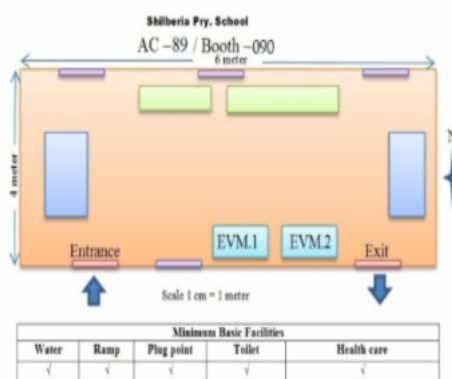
Shilberia Pry. School

AC –89 / Booth –090

6 meter

4 meter

EVM.1

EVM.2

Entrance

Exit

Scale 1 cm = 1 meter

| Minimum Basic Facilities | | | | |
|---|---|---|---|---|
| Water | Ramp | Plug point | Toilet | Health care |
| √ | √ | √ | √ | √ |